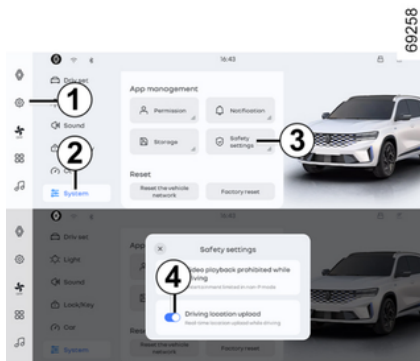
69258

16:43

Drive set

Sound

System

App management

Permission

Notification

Storage

Safety settings

Reset

Reset the vehicle network

Factory reset

1

2

3

16:43

Drive set

Light

Sound

Lock/Key

Car

System

Safety settings

4

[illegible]deo playback prohibited while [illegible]iving

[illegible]

Driving location upload

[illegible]

Reset the vehicle network

Factory reset